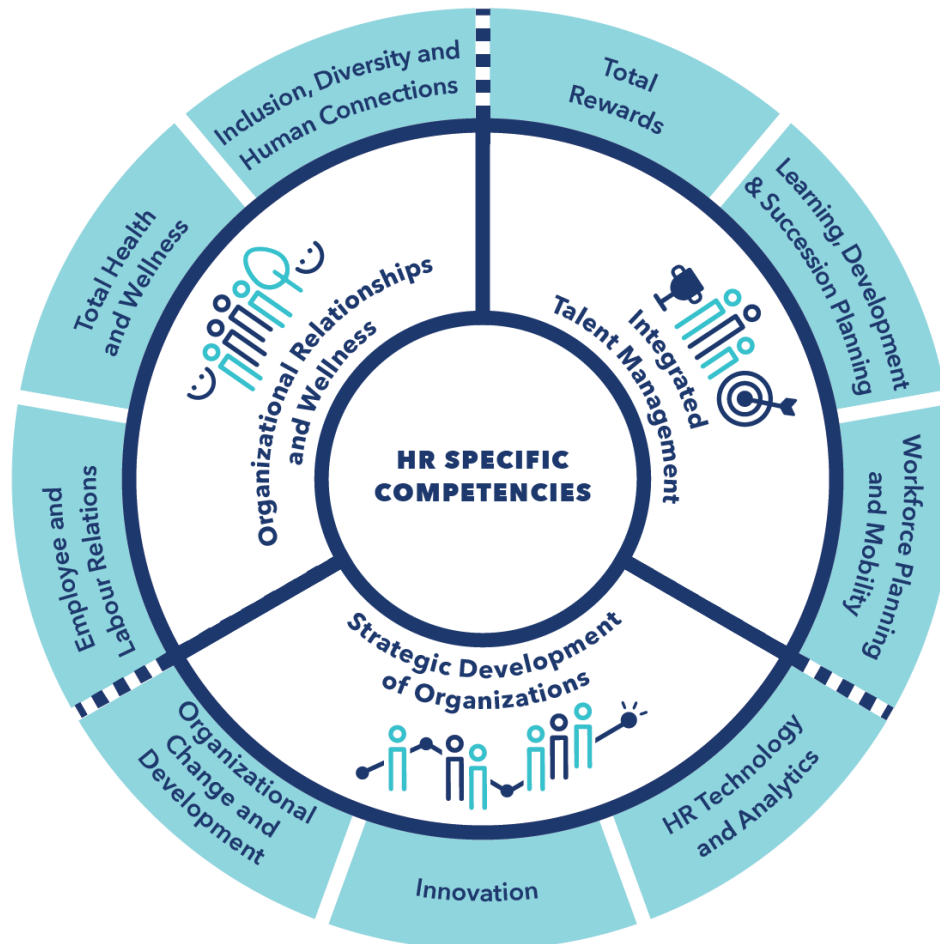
HR SPECIFIC COMPETENCIES

Organizational Relationships and Wellness

Integrated Talent Management

Strategic Development of Organizations

Inclusion, Diversity and Human Connections

Total Rewards

Learning, Development & Succession Planning

Workforce Planning and Mobility

HR Technology and Analytics

Innovation

Organizational Change and Development

Employee and Labour Relations

Total Health and Wellness